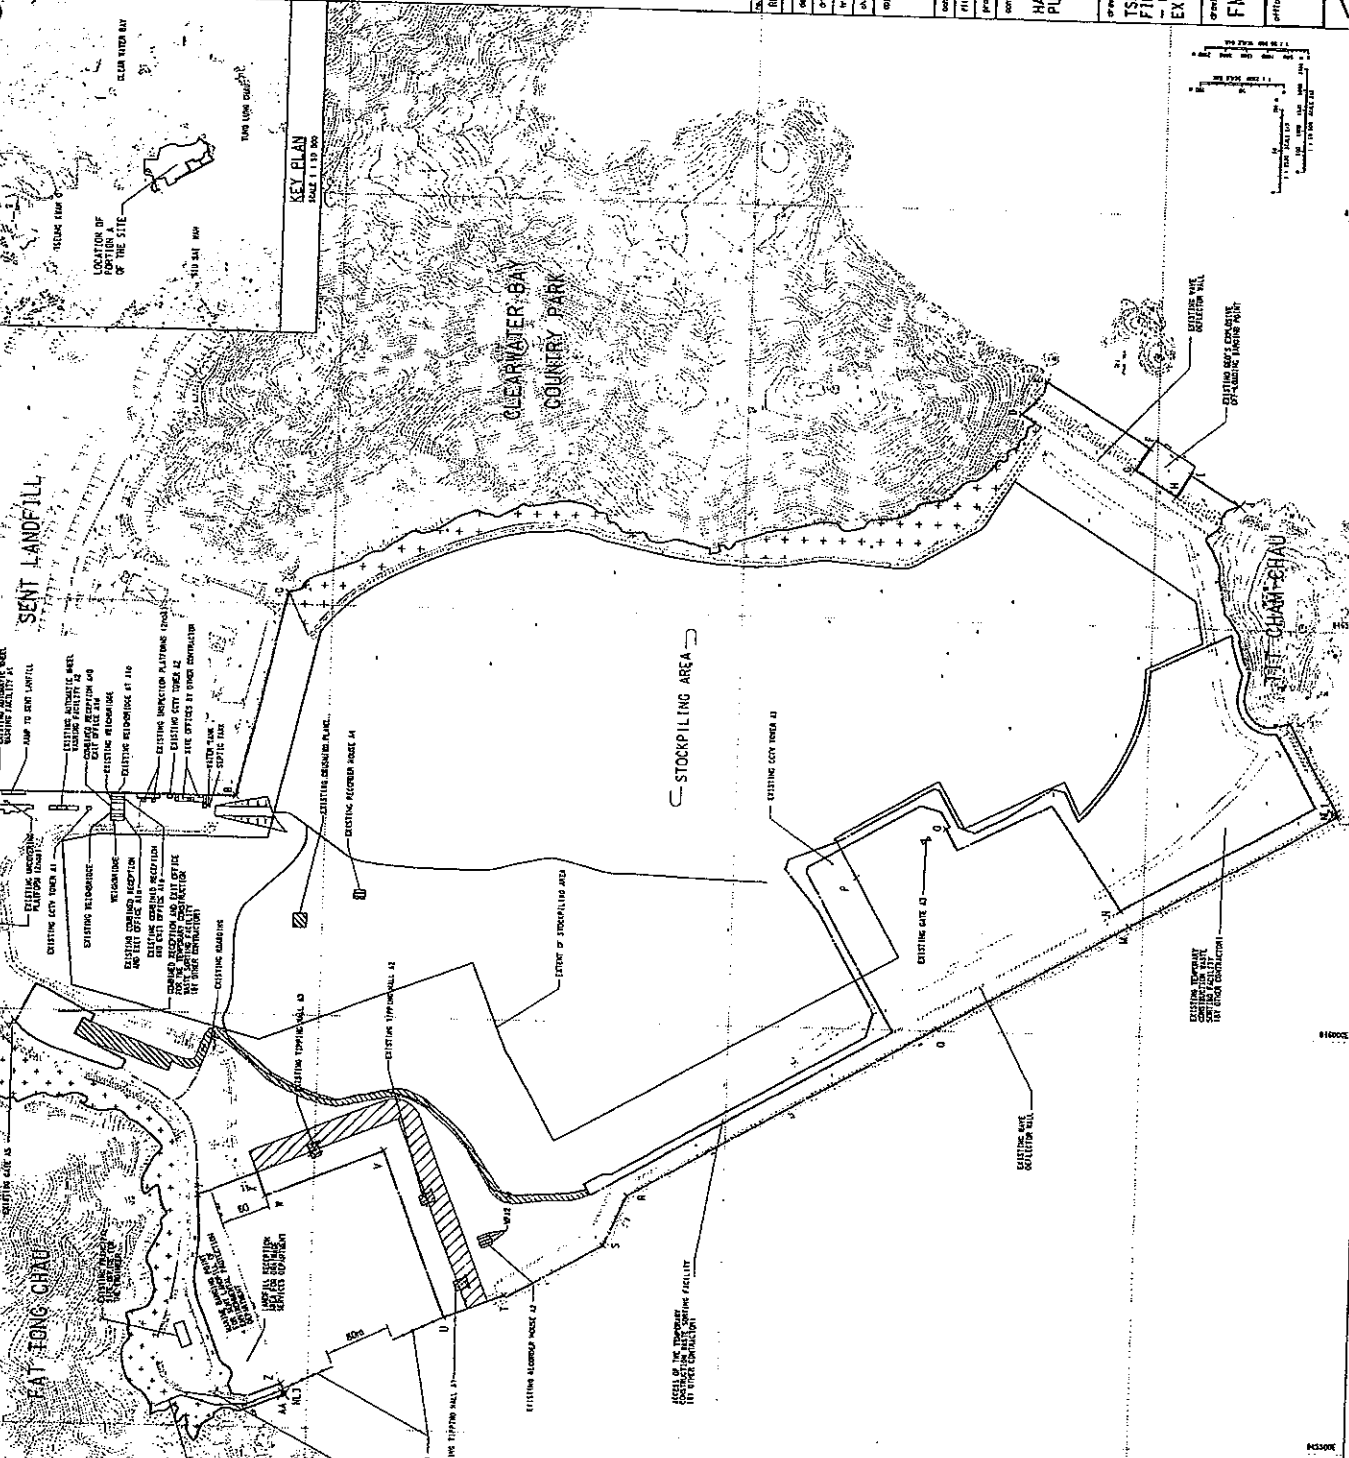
KEY PLAN
SCALE 1 : 10 000

LOCATION OF PORTION A OF THE SITE

CLEAR WATER BAY

TSEUNG KWAN O

TUNG LUNG CHAU

SENT LANDFILL

CLEARWATER BAY COUNTRY PARK

STOCKPILING AREA

FAT TONG CHAU

TIT CHAM CHAU

EXISTING CCTV TOWER A1
EXISTING WEIGHBRIDGE
WEIGHBRIDGE
EXISTING COMBINED RECEPTION AND EXIT OFFICE A1A
EXISTING COMBINED RECEPTION AND EXIT OFFICE A1B
COMBINED RECEPTION AND EXIT OFFICE FOR THE TEMPORARY CONSTRUCTION WASTE SORTING FACILITY (BY OTHER CONTRACTOR)
EXISTING HOARDING
RAMP TO SENT LANDFILL
EXISTING AUTOMATIC WHEEL WASHING FACILITY A2
COMBINED RECEPTION AND EXIT OFFICE A1A
EXISTING WEIGHBRIDGE
EXISTING WEIGHBRIDGE A1 A1B
EXISTING INSPECTION PLATFORMS (2no)
EXISTING CCTV TOWER A2
SITE OFFICES BY OTHER CONTRACTOR
WATER TANK
SEPTIC TANK
EXISTING CRUSHING PLANT
EXISTING RECORDER HOUSE A4
EXISTING CCTV TOWER A3
EXTENT OF STOCKPILING AREA
EXISTING TIPPING HALL A3
EXISTING TIPPING HALL A2
EXISTING GATE A3
EXISTING WAVE DEFLECTOR WALL
EXISTING TEMPORARY CONSTRUCTION WASTE SORTING FACILITY (BY OTHER CONTRACTOR)
EXISTING GEO'S EXPLOSIVE OFF-LOADING LANDING POINT
EXISTING WAVE DEFLECTOR WALL
EXISTING GATE A5
EXISTING RECORDER HOUSE A2
ACCESS OF THE TEMPORARY CONSTRUCTION WASTE SORTING FACILITY (BY OTHER CONTRACTOR)
LANDFILL RECEPTION AREA FOR DRAINAGE SERVICES DEPARTMENT
EXISTING TIPPING HALL A1

A B D H J L M N O P Q R S T U V W X Y Z AA

60
60m

TS
FI
EX
HA
PL
FN